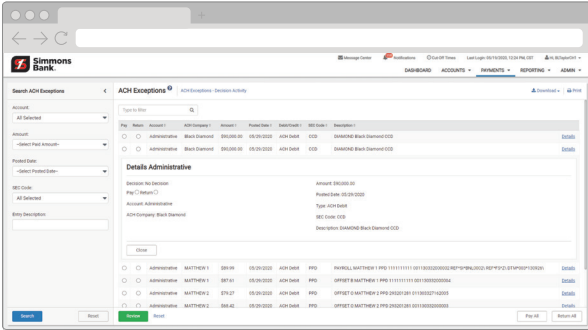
Simmons Bank.

Message Center  Notifications  Cut Off Times  Last Login: 05/19/2020, 12:26 PM, CST  Hi, BDigitalSHT

DASHBOARD  ACCOUNTS  PAYMENTS  REPORTING  ADMIN

Search ACH Exceptions

Account:
All Selected

Amount:
--Select Paid Amount--

Posted Date:
--Select Posted Date--

SEC Code:
All Selected

Entry Description:

Search  Reset

ACH Exceptions  ACH Exceptions - Decision Activity

Download  Print

Type to filter

| Pay | Return | Account | ACH Company | Amount | Posted Date | Debit/Credit | SEC Code | Description | |
|---|---|---|---|---|---|---|---|---|---|
| | | Administrative | Black Diamond | $90,000.00 | 05/29/2020 | ACH Debit | CCD | DIAMOND Black Diamond CCD | Details |
| | | Administrative | Black Diamond | $90,000.00 | 05/29/2020 | ACH Debit | CCD | DIAMOND Black Diamond CCD | Details |

Details Administrative

Decision: No Decision
Pay  Return
Account: Administrative
ACH Company: Black Diamond

Amount: $90,000.00
Posted Date: 05/29/2020
Type: ACH Debit
SEC Code: CCD
Description: DIAMOND Black Diamond CCD

Close

| | | Administrative | MATTHEW 1 | $89.99 | 05/29/2020 | ACH Debit | PPD | PAYROLL MATTHEW 1 PPD 111111111 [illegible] | Details |
|---|---|---|---|---|---|---|---|---|---|
| | | Administrative | MATTHEW 1 | $87.61 | 05/29/2020 | ACH Debit | PPD | OFFSET D MATTHEW 1 PPD 111111111 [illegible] | Details |
| | | Administrative | MATTHEW 2 | $70.27 | 05/29/2020 | ACH Debit | PPD | OFFSET D MATTHEW 2 PPD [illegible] | Details |
| | | Administrative | MATTHEW 2 | $68.42 | 05/29/2020 | ACH Debit | PPD | OFFSET D MATTHEW 2 PPD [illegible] | Details |

Review  Reset  Pay All  Return All